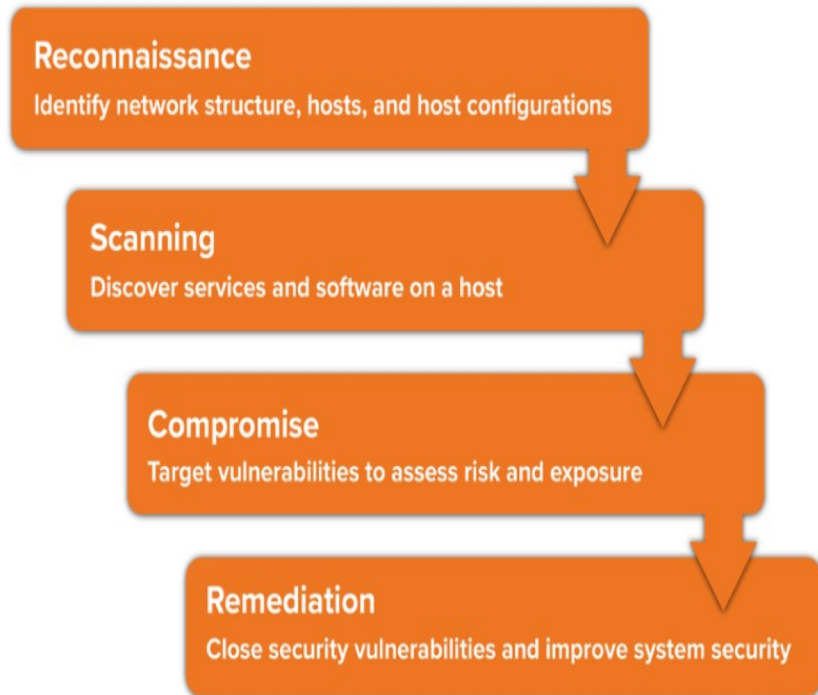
Reconnaissance
Identify network structure, hosts, and host configurations

Scanning
Discover services and software on a host

Compromise
Target vulnerabilities to assess risk and exposure

Remediation
Close security vulnerabilities and improve system security